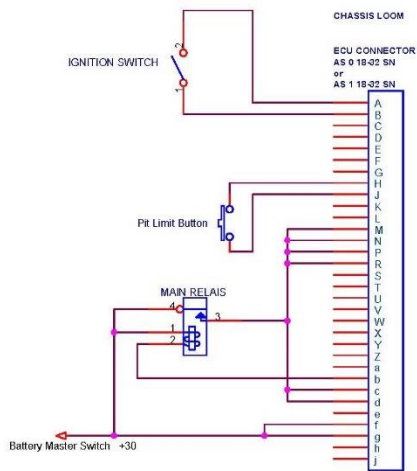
CHASSIS LOOM

ECU CONNECTOR
AS 0 18-32 SN
or
AS 1 18-32 SN

IGNITION SWITCH

2

1

A
B
C
D
E
F
G
H
J
K
L
M
N
P
R
S
T
U
V
W
X
Y
Z
a
b
c
d
e
f
g
h
j

Pit Limit Button

MAIN RELAIS

4

1

2

3

Battery Master Switch +30